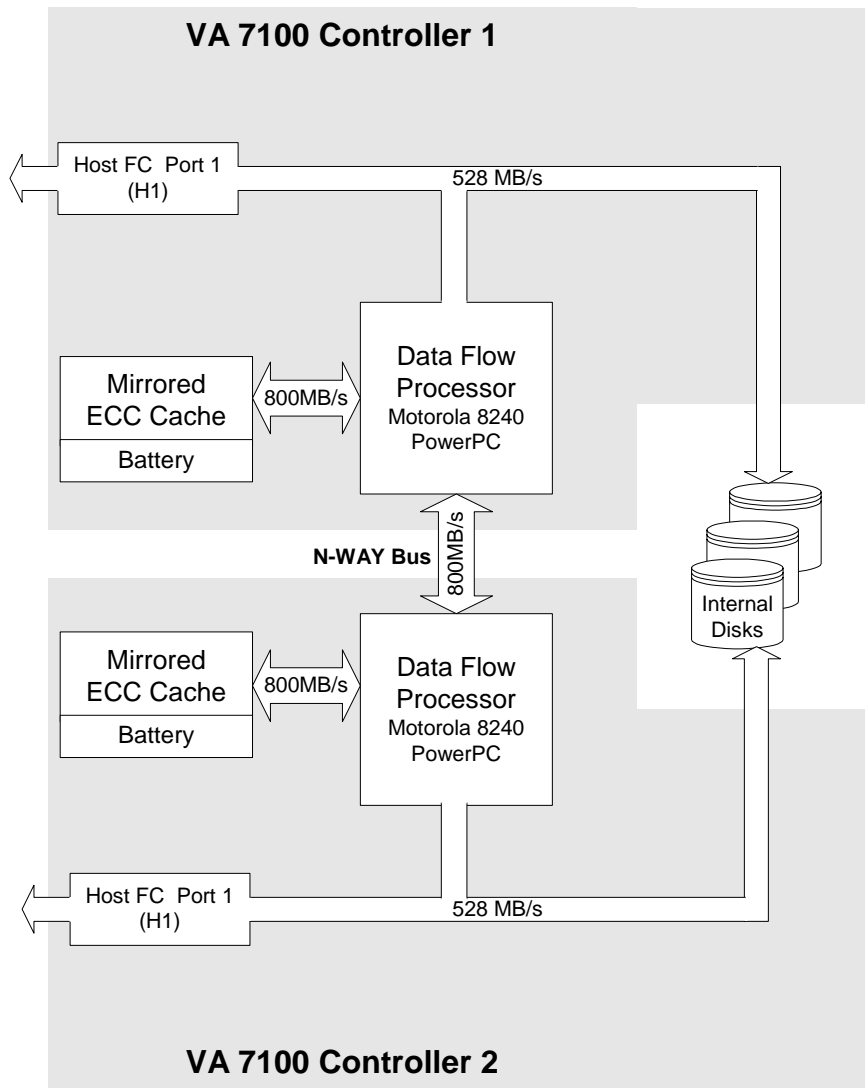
VA 7100 Controller 1

Host FC Port 1 (H1)

528 MB/s

Mirrored ECC Cache

Battery

800MB/s

Data Flow Processor
Motorola 8240 PowerPC

N-WAY Bus

800MB/s

Internal Disks

Mirrored ECC Cache

Battery

800MB/s

Data Flow Processor
Motorola 8240 PowerPC

Host FC Port 1 (H1)

528 MB/s

VA 7100 Controller 2